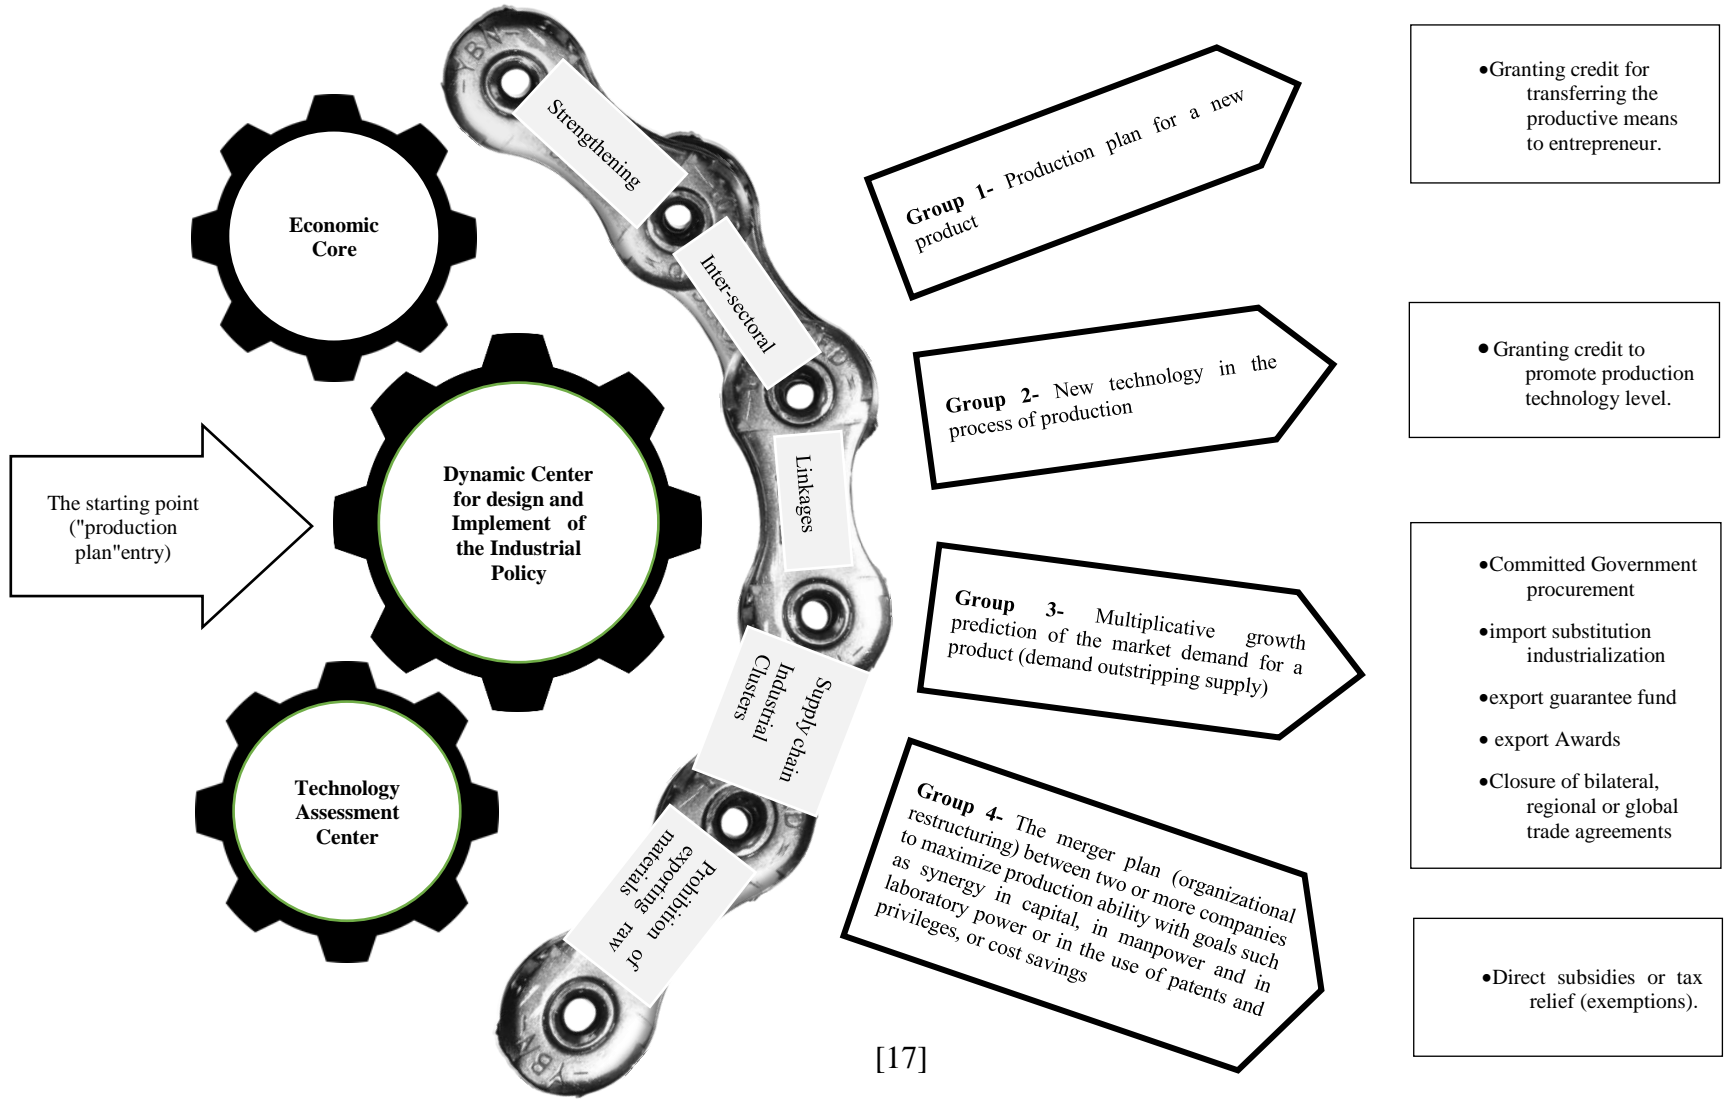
Economic Core

Dynamic Center for design and Implement of the Industrial Policy

Technology Assessment Center

The starting point ("production plan"entry)

Strengthening

Inter-sectoral

Linkages

Supply chain Industrial Clusters

Prohibition of exporting raw materials

Group 1- Production plan for a new product

Group 2- New technology in the process of production

Group 3- Multiplicative growth prediction of the market demand for a product (demand outstripping supply)

Group 4- The merger plan (organizational restructuring) between two or more companies to maximize production ability with goals such as synergy in capital, in manpower and in laboratory power or in the use of patents and privileges, or cost savings

•Granting credit for transferring the productive means to entrepreneur.

•Granting credit to promote production technology level.

•Committed Government procurement

•import substitution industrialization

•export guarantee fund

•export Awards

•Closure of bilateral, regional or global trade agreements

•Direct subsidies or tax relief (exemptions).

[17]